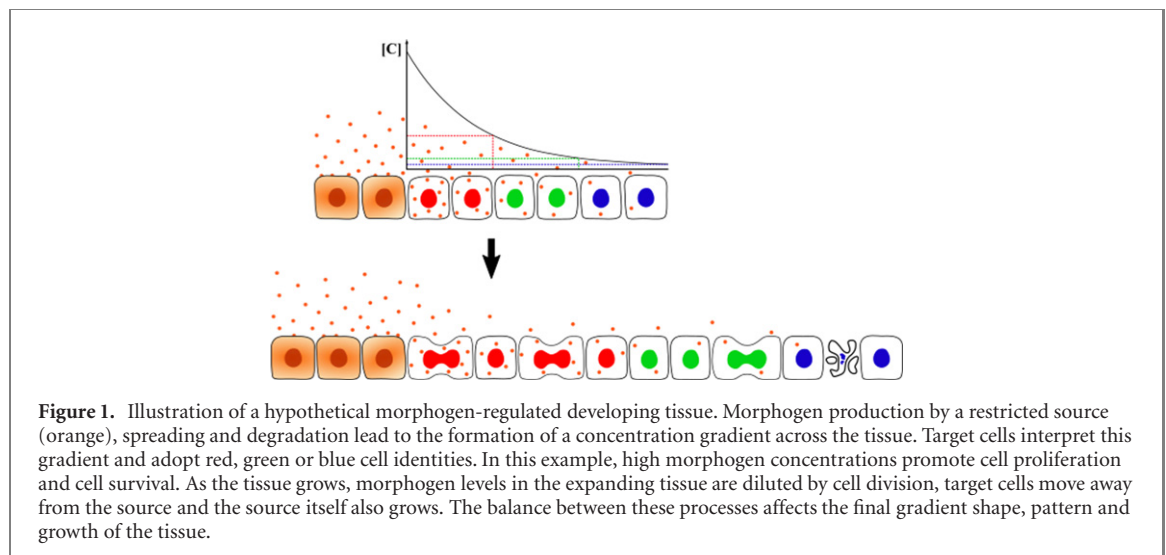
[C]

**Figure 1.** Illustration of a hypothetical morphogen-regulated developing tissue. Morphogen production by a restricted source (orange), spreading and degradation lead to the formation of a concentration gradient across the tissue. Target cells interpret this gradient and adopt red, green or blue cell identities. In this example, high morphogen concentrations promote cell proliferation and cell survival. As the tissue grows, morphogen levels in the expanding tissue are diluted by cell division, target cells move away from the source and the source itself also grows. The balance between these processes affects the final gradient shape, pattern and growth of the tissue.